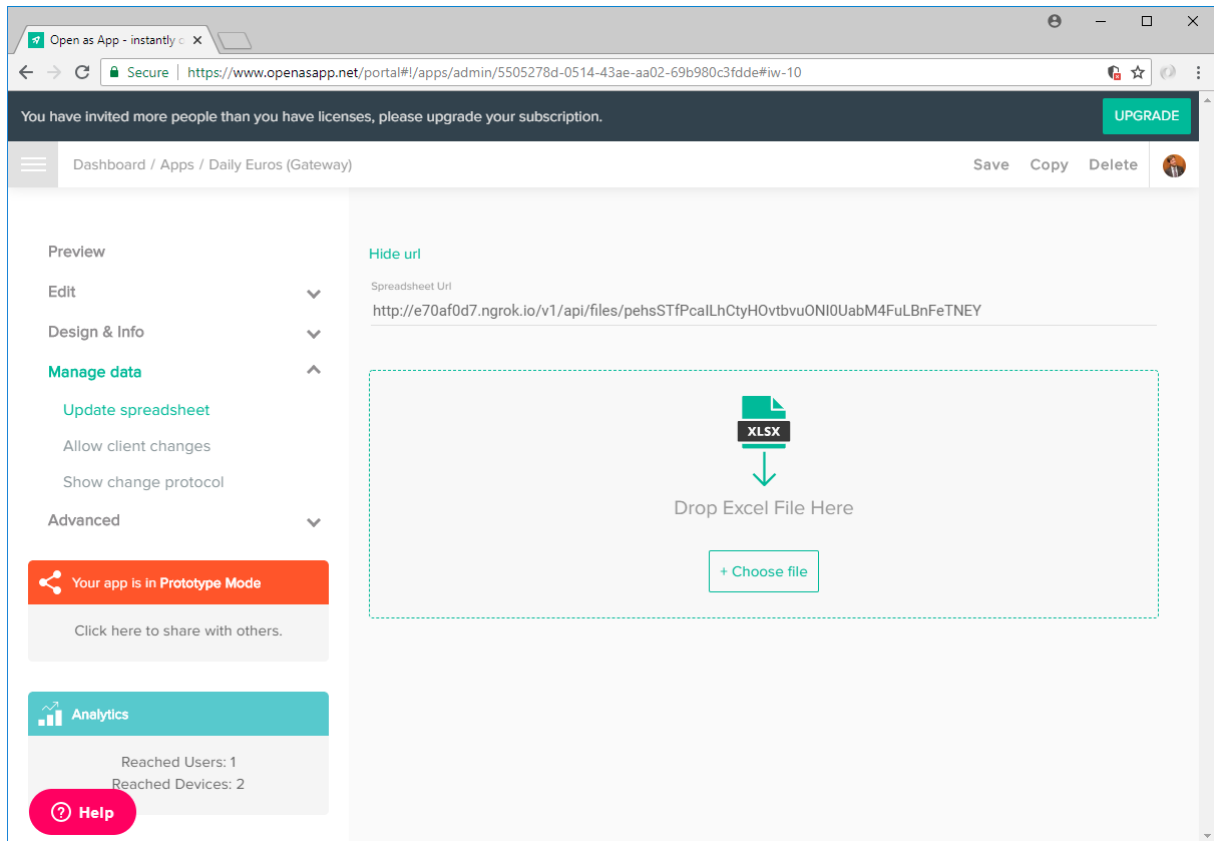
Open as App - instantly c ×

Secure | https://www.openasapp.net/portal#!/apps/admin/5505278d-0514-43ae-aa02-69b980c3fdde#iw-10

You have invited more people than you have licenses, please upgrade your subscription.

UPGRADE

Dashboard / Apps / Daily Euros (Gateway)

Save Copy Delete

Preview

Edit

Design & Info

Manage data

Update spreadsheet

Allow client changes

Show change protocol

Advanced

Your app is in Prototype Mode

Click here to share with others.

Analytics

Reached Users: 1
Reached Devices: 2

Help

Hide url

Spreadsheet Url

http://e70af0d7.ngrok.io/v1/api/files/pehsSTfPcaILhCtyHOvtbvuONI0UabM4FuLBnFeTNEY

XLSX

Drop Excel File Here

+ Choose file